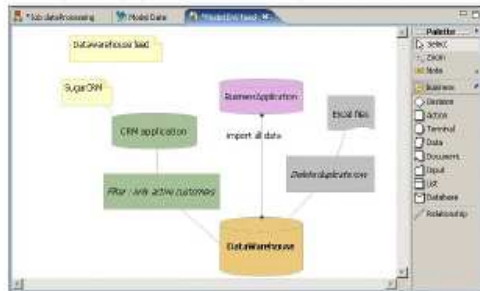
*Job dataProcessing | Model Date | *ModelDW feed

Datawarehouse feed

SugarCRM

BusinessApplication

Excel files

CRM application

import all data

Filter : only active customers

Delete duplicate rows

DataWarehouse

Palette
Select
Zoom
Note
Business
Decision
Action
Terminal
Data
Document
Input
List
Database
Relationship